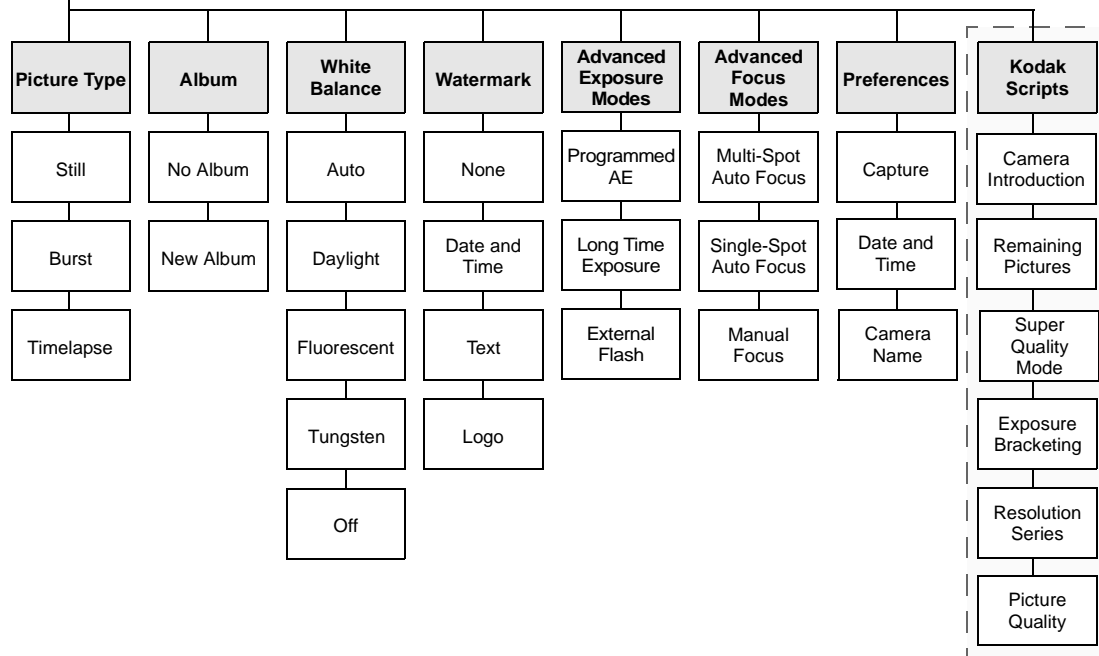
Picture Type
Still
Burst
Timelapse

Album
No Album
New Album

White Balance
Auto
Daylight
Fluorescent
Tungsten
Off

Watermark
None
Date and Time
Text
Logo

Advanced Exposure Modes
Programmed AE
Long Time Exposure
External Flash

Advanced Focus Modes
Multi-Spot Auto Focus
Single-Spot Auto Focus
Manual Focus

Preferences
Capture
Date and Time
Camera Name

Kodak Scripts
Camera Introduction
Remaining Pictures
Super Quality Mode
Exposure Bracketing
Resolution Series
Picture Quality